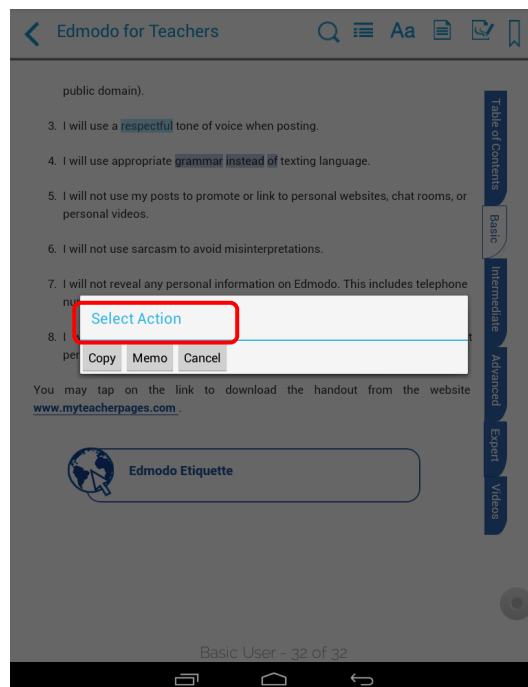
Edmodo for Teachers

Aa

public domain).

3. I will use a respectful tone of voice when posting.

4. I will use appropriate grammar instead of texting language.

5. I will not use my posts to promote or link to personal websites, chat rooms, or personal videos.

6. I will not use sarcasm to avoid misinterpretations.

7. I will not reveal any personal information on Edmodo. This includes telephone nu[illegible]

8. I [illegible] per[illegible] t

Select Action

Copy Memo Cancel

You may tap on the link to download the handout from the website www.myteacherpages.com .

Edmodo Etiquette

Table of Contents

Basic

Intermediate

Advanced

Expert

Videos

Basic User - 32 of 32